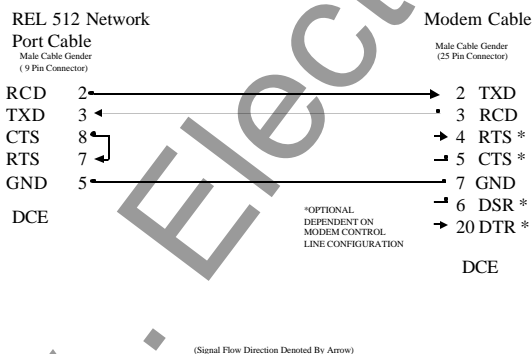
REL 512 Network Port Cable
Male Cable Gender
( 9 Pin Connector)

Modem Cable
Male Cable Gender
(25 Pin Connector)

RCD 2 — 2 TXD
TXD 3 — 3 RCD
CTS 8 — 4 RTS *
RTS 7 — 5 CTS *
GND 5 — 7 GND
6 DSR *
20 DTR *

DCE

*OPTIONAL DEPENDENT ON MODEM CONTROL LINE CONFIGURATION

DCE

(Signal Flow Direction Denoted By Arrow)